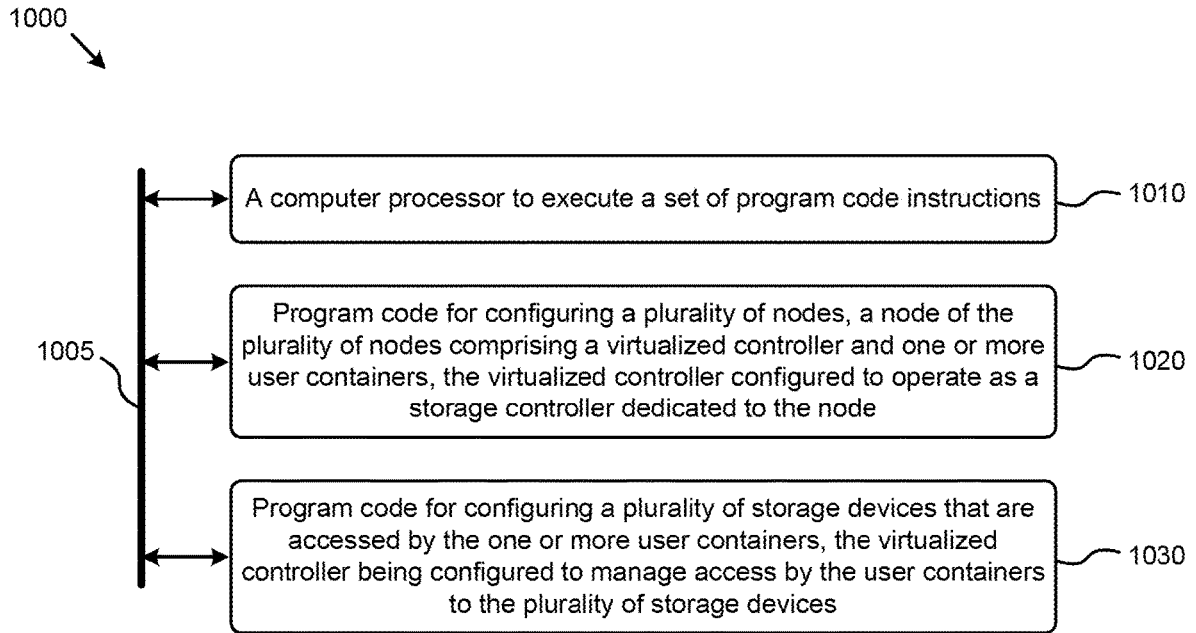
1000

A computer processor to execute a set of program code instructions

1010

1005

Program code for configuring a plurality of nodes, a node of the plurality of nodes comprising a virtualized controller and one or more user containers, the virtualized controller configured to operate as a storage controller dedicated to the node

1020

Program code for configuring a plurality of storage devices that are accessed by the one or more user containers, the virtualized controller being configured to manage access by the user containers to the plurality of storage devices

1030